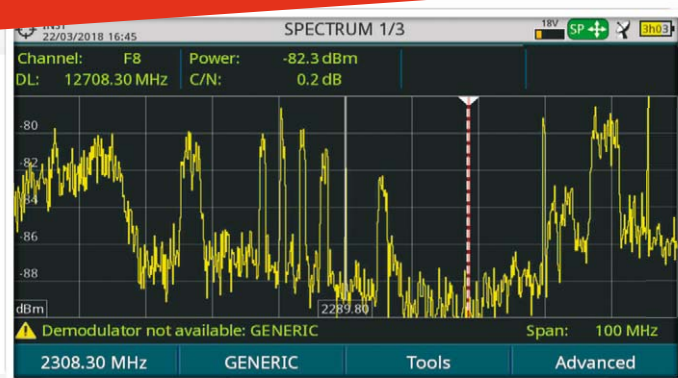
INST
22/03/2018 16:45
SPECTRUM 1/3
18V SP 3h03

Channel: F8
DL: 12708.30 MHz
Power: -82.3 dBm
C/N: 0.2 dB

-80
-82
-84
-86
-88
dBm
2289.80

Demodulator not available: GENERIC
Span: 100 MHz

2308.30 MHz
GENERIC
Tools
Advanced